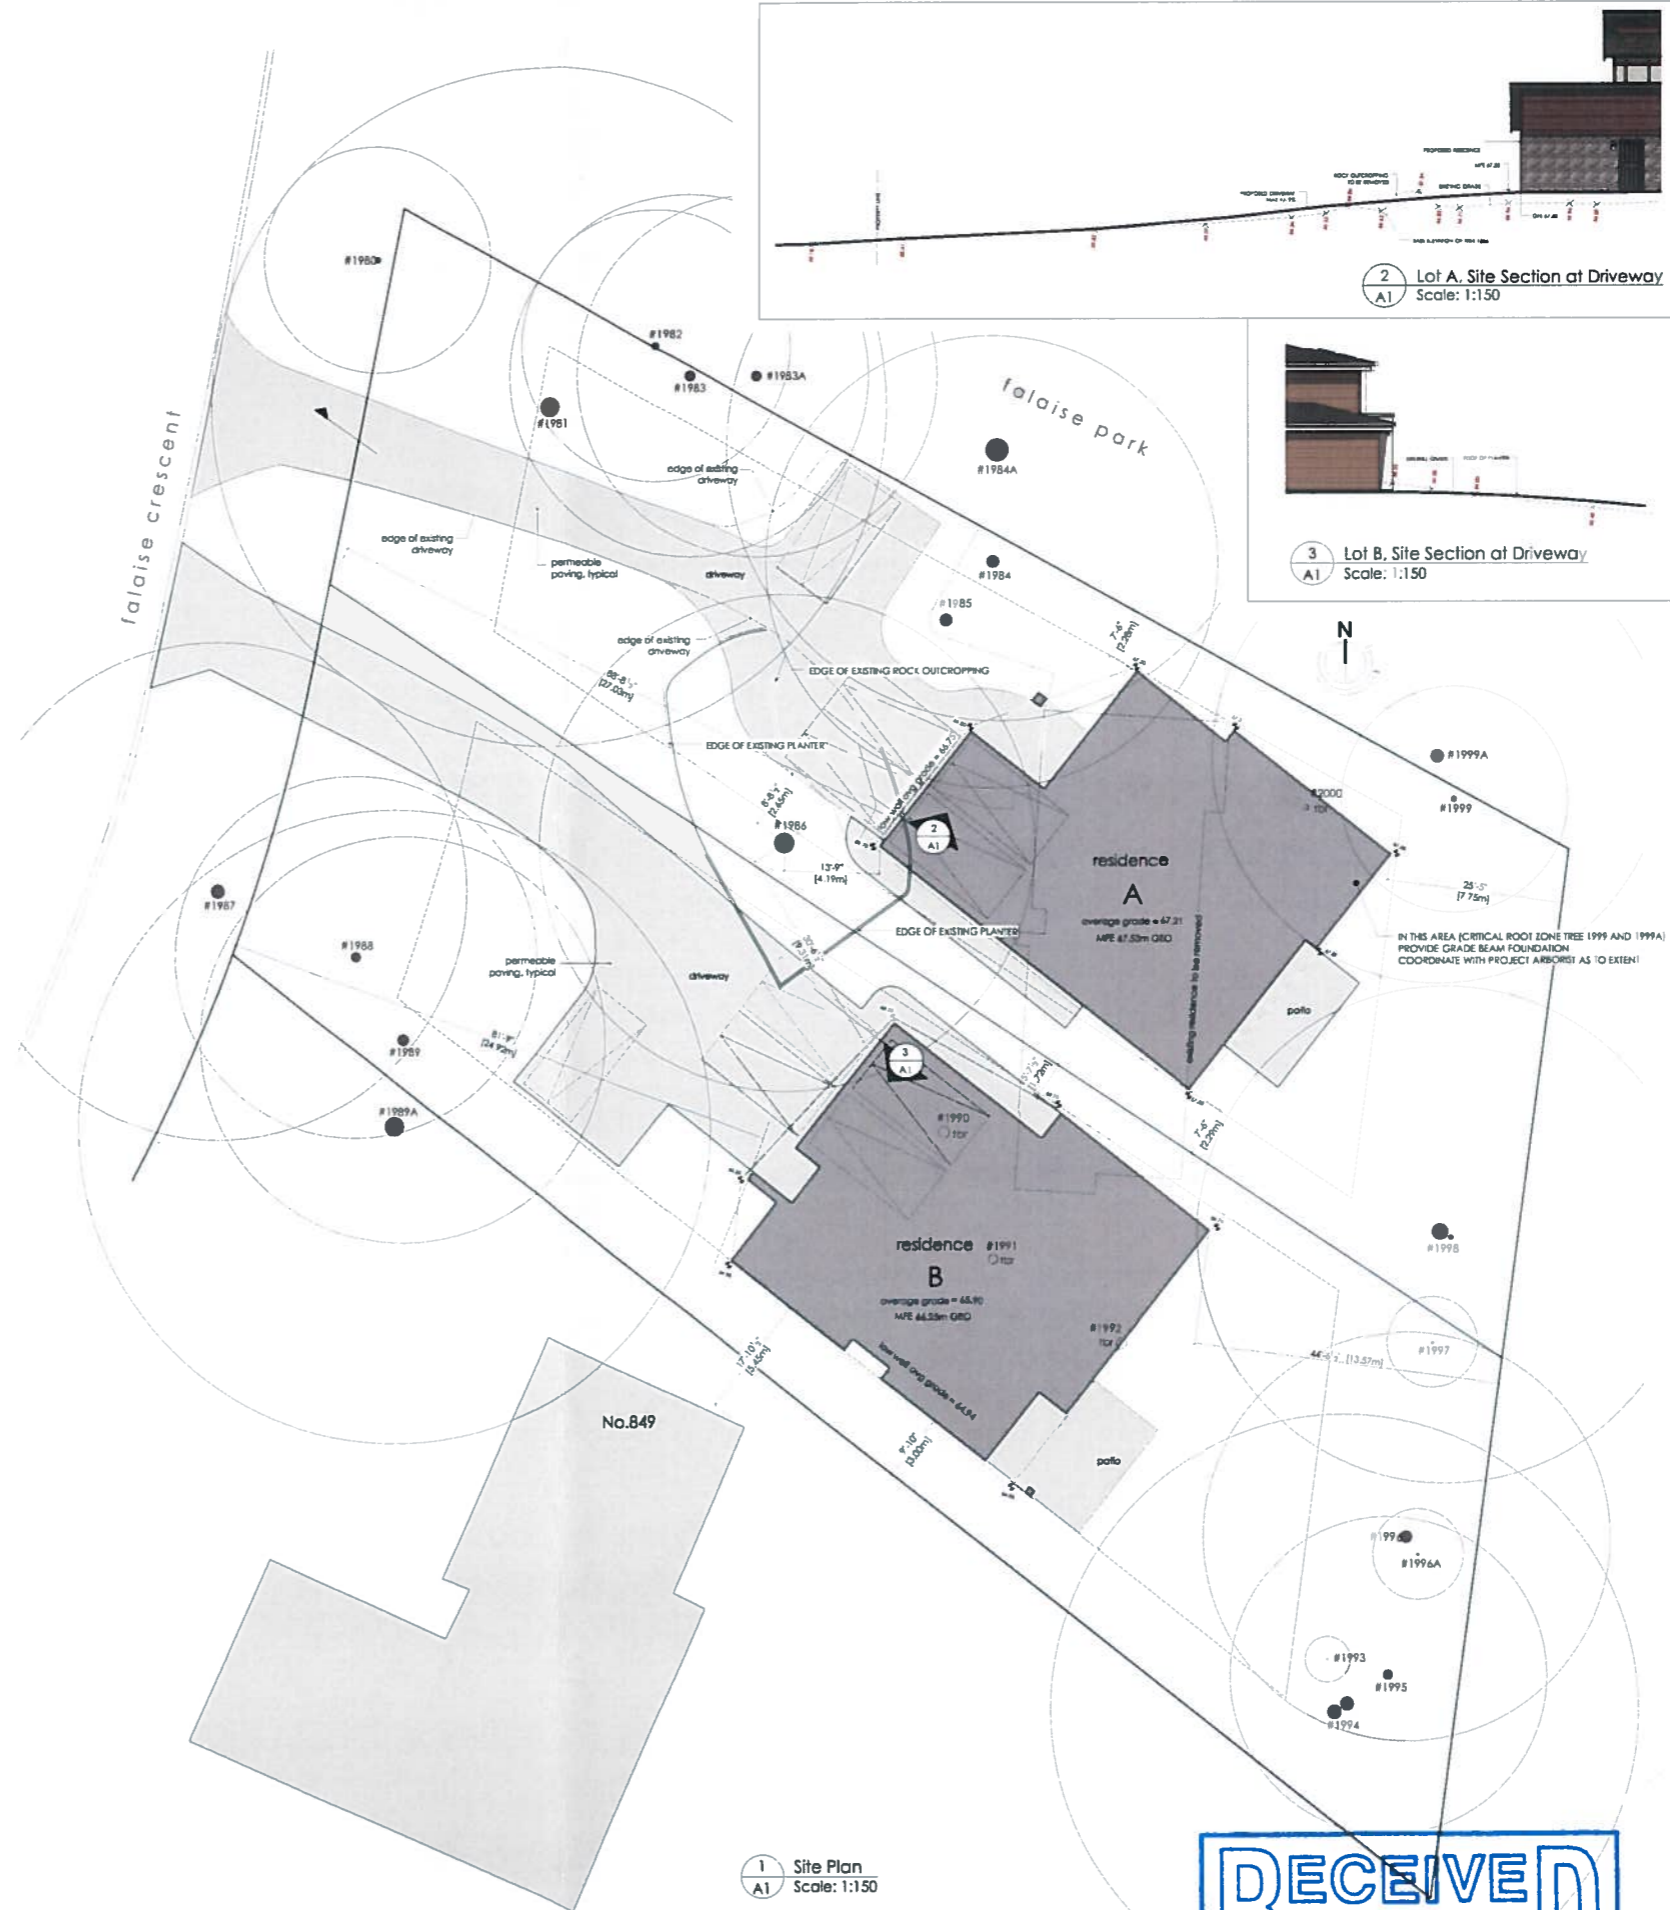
2
A1
Lot A, Site Section at Driveway
Scale: 1:150

3
A1
Lot B, Site Section at Driveway
Scale: 1:150

N

falaise crescent

falaise park

#1980
#1982
#1983
#1983A
#1981
#1984A
#1984
#1985
edge of existing driveway
edge of existing driveway
permeable paving, typical
driveway
edge of existing driveway
EDGE OF EXISTING ROCK OUTCROPPING
EDGE OF EXISTING PLANTER
88'-8½" [27.03m]
7'-5" [2.26m]
8'-6½" [2.60m]
#1986
13'-9" [4.19m]
2
A1
#1999A
#1999
#2000
residence
A
average grade = 67.31
MFE 67.53m GEO
existing residence to be removed
25'-5" [7.75m]
IN THIS AREA (CRITICAL ROOT ZONE TREE 1999 AND 1999A) PROVIDE GRADE BEAM FOUNDATION COORDINATE WITH PROJECT ARBORIST AS TO EXTENT
EDGE OF EXISTING PLANTER
patio
#1987
#1988
permeable paving, typical
driveway
#1989
81'-9" [24.92m]
#1989A
3
A1
#1990
7'-5" [2.26m]
#1998
residence
B
#1991
average grade = 65.90
MFE 66.53m GEO
#1992
44'-6" [13.57m]
#1997
17'-10" [5.45m]
9'-10" [3.00m]
patio
No.849
#1996
#1996A
#1993
#1995
#1994

1
A1
Site Plan
Scale: 1:150

DECEIVED